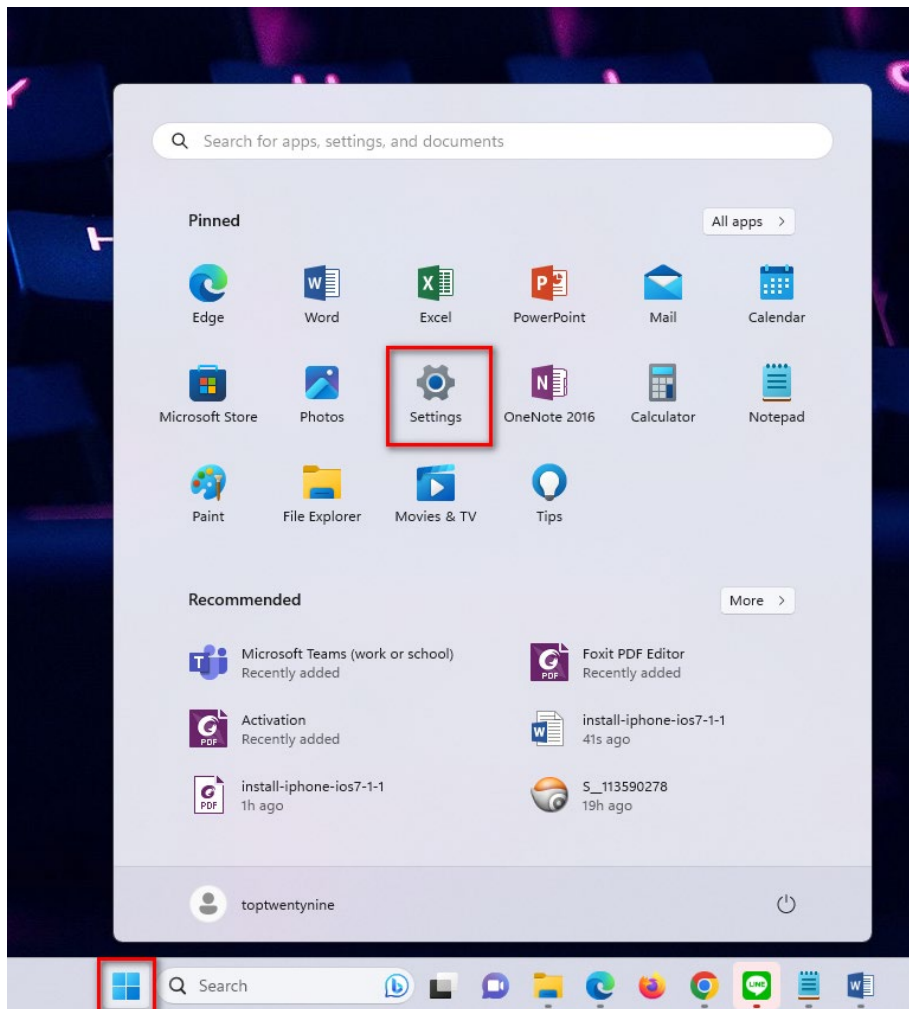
Search for apps, settings, and documents

Pinned

All apps >

Edge
Word
Excel
PowerPoint
Mail
Calendar

Microsoft Store
Photos
Settings
OneNote 2016
Calculator
Notepad

Paint
File Explorer
Movies & TV
Tips

Recommended

More >

Microsoft Teams (work or school)
Recently added

Foxit PDF Editor
Recently added

Activation
Recently added

install-iphone-ios7-1-1
41s ago

install-iphone-ios7-1-1
1h ago

S_113590278
19h ago

toptwentynine

Search